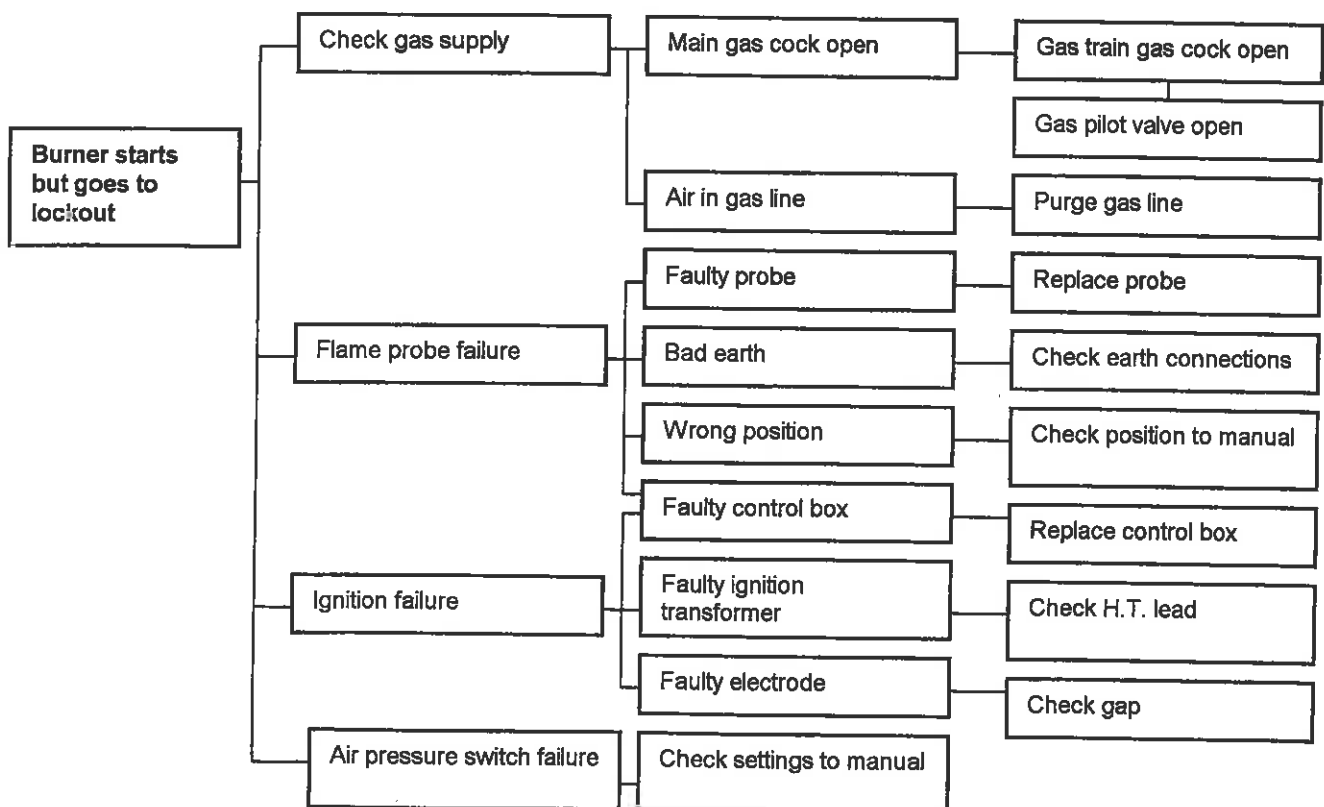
Burner starts but goes to lockout

Check gas supply

Main gas cock open

Gas train gas cock open

Gas pilot valve open

Air in gas line

Purge gas line

Flame probe failure

Faulty probe

Replace probe

Bad earth

Check earth connections

Wrong position

Check position to manual

Ignition failure

Faulty control box

Replace control box

Faulty ignition transformer

Check H.T. lead

Faulty electrode

Check gap

Air pressure switch failure

Check settings to manual